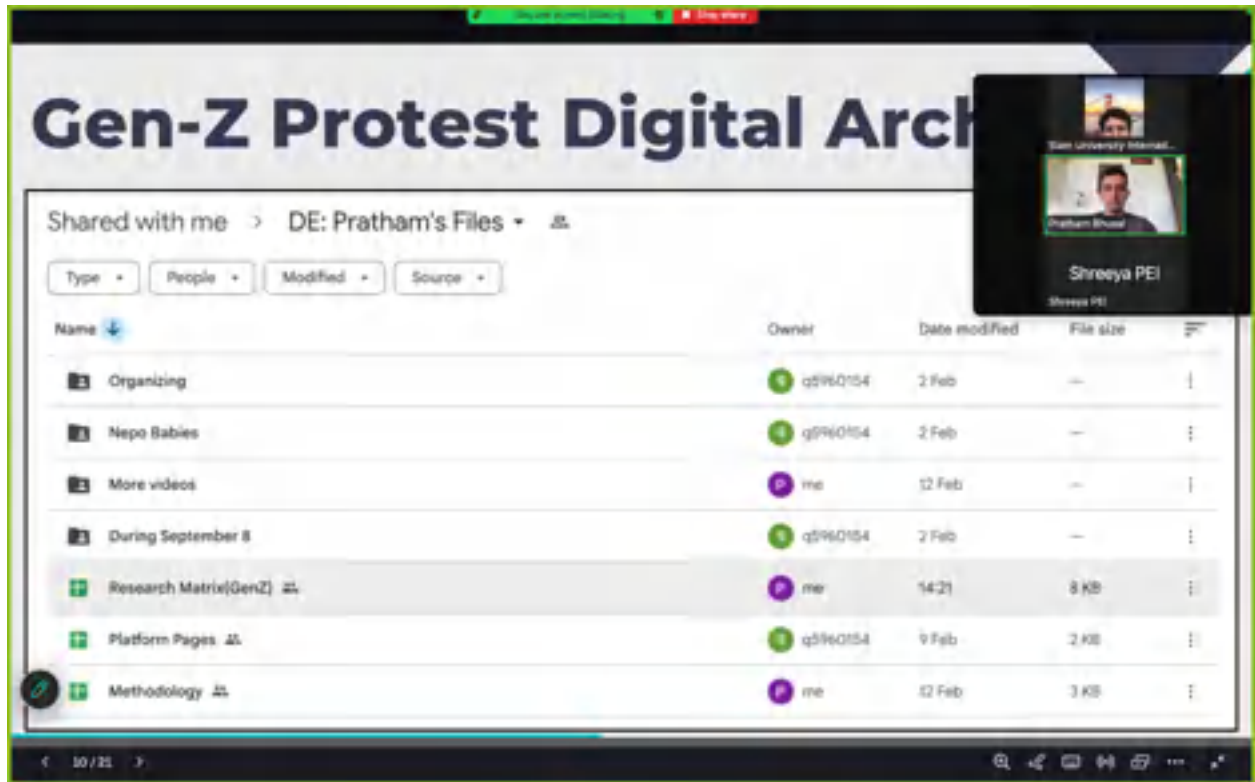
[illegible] Stop share

Gen-Z Protest Digital Arch

Siam University Internat...

Pratham Bhusal

Shreeya PEI

Shreeya PEI

Shared with me > DE: Pratham's Files

Type People Modified Source

| Name | Owner | Date modified | File size |
|---|---|---|---|
| Organizing | q5960154 | 2 Feb | — |
| Nepo Babies | q5960154 | 2 Feb | — |
| More videos | me | 12 Feb | — |
| During September 8 | q5960154 | 2 Feb | — |
| Research Matrix(GenZ) | me | 14:21 | 8 KB |
| Platform Pages | q5960154 | 9 Feb | 2 KB |
| Methodology | me | 12 Feb | 3 KB |

10 / 21